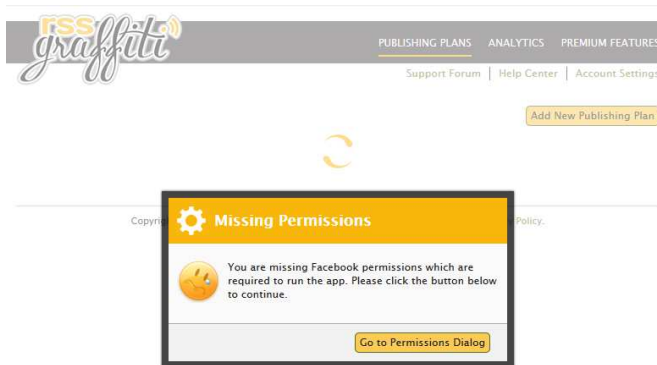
rss graffiti

PUBLISHING PLANS ANALYTICS PREMIUM FEATURES

Support Forum | Help Center | Account Settings

Add New Publishing Plan

Copyri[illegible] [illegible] Policy.

Missing Permissions

You are missing Facebook permissions which are required to run the app. Please click the button below to continue.

Go to Permissions Dialog